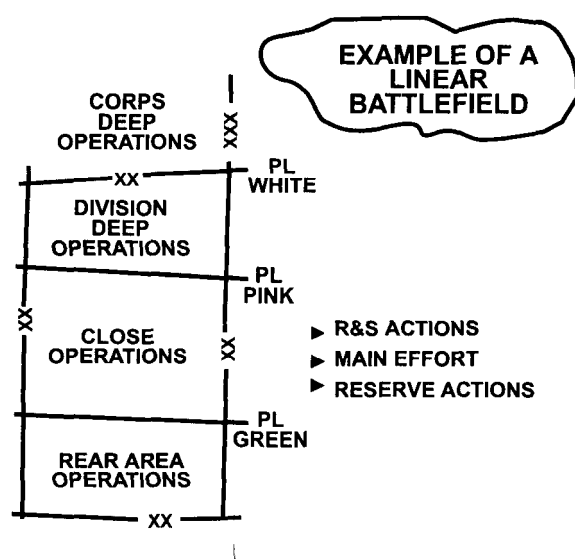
EXAMPLE OF A LINEAR BATTLEFIELD

CORPS DEEP OPERATIONS

XXX

XX

PL WHITE

DIVISION DEEP OPERATIONS

PL PINK

XX

CLOSE OPERATIONS

XX

▶ R&S ACTIONS
▶ MAIN EFFORT
▶ RESERVE ACTIONS

PL GREEN

REAR AREA OPERATIONS

XX